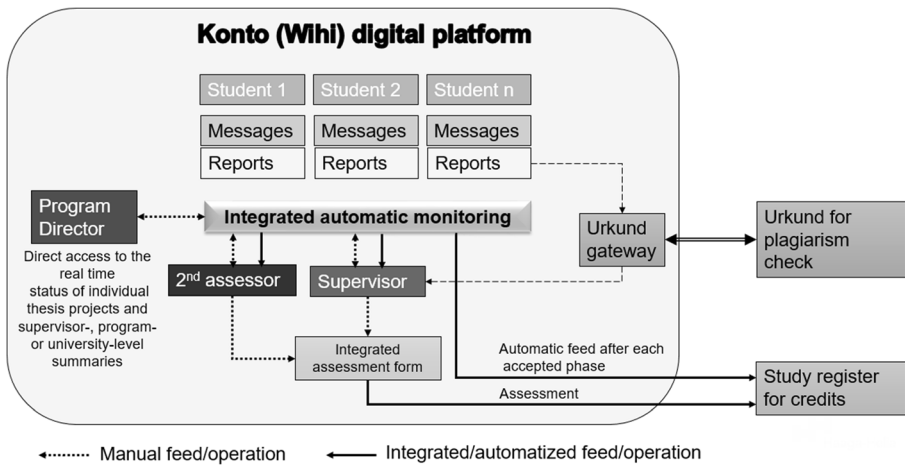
Konto (Wihi) digital platform

Student 1
Messages
Reports

Student 2
Messages
Reports

Student n
Messages
Reports

Program Director

Direct access to the real time status of individual thesis projects and supervisor-, program- or university-level summaries

Integrated automatic monitoring

2$^{nd}$ assessor

Supervisor

Integrated assessment form

Urkund gateway

Urkund for plagiarism check

Automatic feed after each accepted phase

Assessment

Study register for credits

Manual feed/operation

Integrated/automatized feed/operation